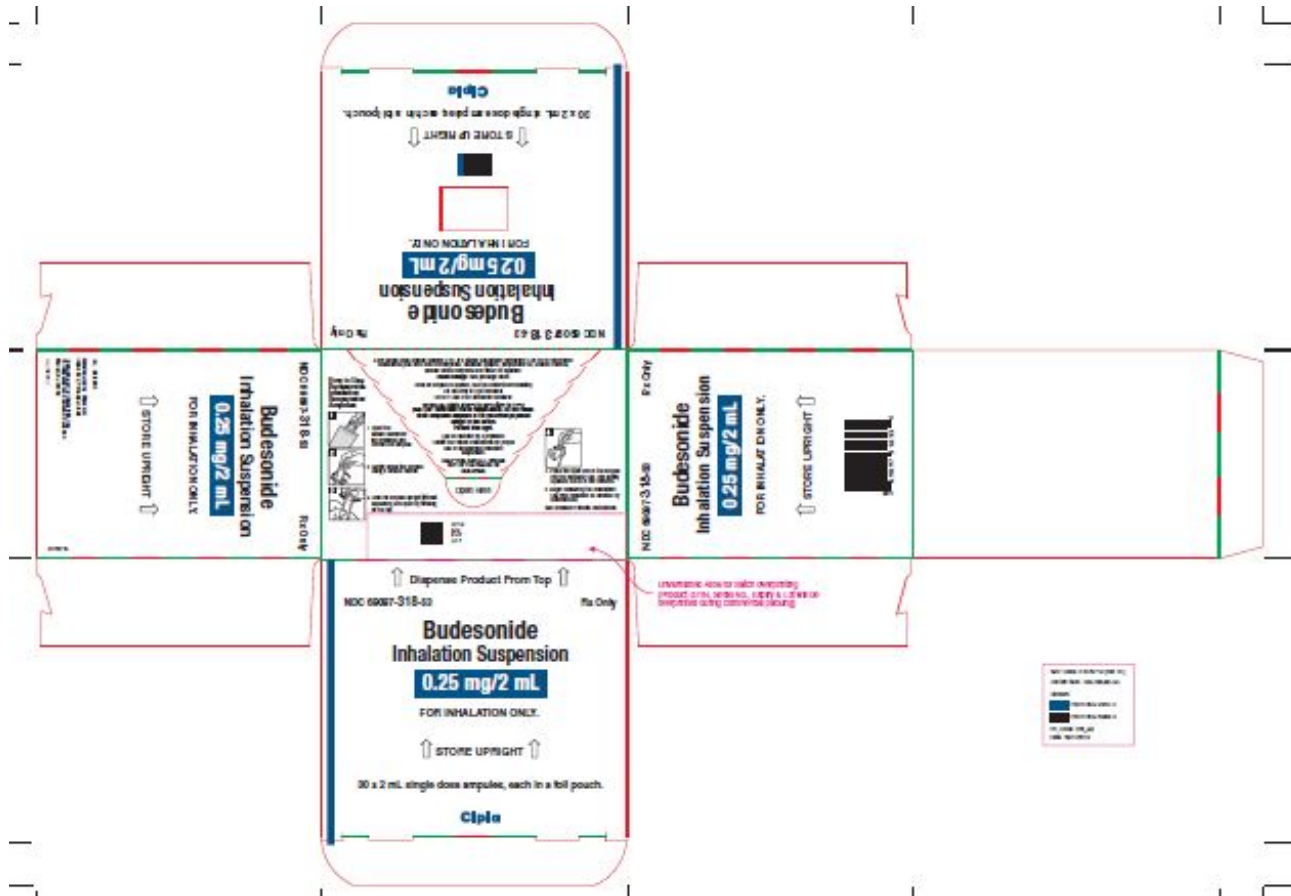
Cipla

30 x 2 mL single dose ampules, each in a foil pouch.

STORE UPRIGHT

FOR INHALATION ONLY.

0.25 mg/2 mL

Budesonide
Inhalation Suspension

NDC 69097-318-53

Rx Only

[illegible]

Open Here

NDC 69097-318-53

Rx Only

Budesonide
Inhalation Suspension

0.25 mg/2 mL

FOR INHALATION ONLY.

STORE UPRIGHT

Rx Only

NDC 69097-318-53

Budesonide
Inhalation Suspension

0.25 mg/2 mL

FOR INHALATION ONLY.

STORE UPRIGHT

Dispense Product From Top

NDC 69097-318-53

Rx Only

Budesonide
Inhalation Suspension

0.25 mg/2 mL

FOR INHALATION ONLY.

STORE UPRIGHT

30 x 2 mL single dose ampules, each in a foil pouch.

Cipla

Unvarnished Area for batch overprinting (product code, serial no., expiry & lot) will be overprinted during commercial packing

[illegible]